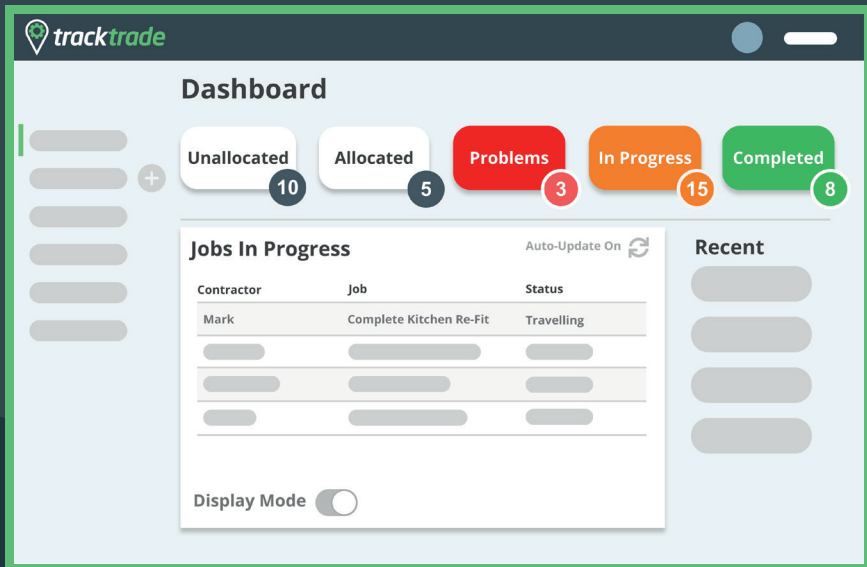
tracktrade

Dashboard

Unallocated 10
Allocated 5
Problems 3
In Progress 15
Completed 8

Jobs In Progress
Auto-Update On

| Contractor | Job | Status |
|---|---|---|
| Mark | Complete Kitchen Re-Fit | Travelling |

Display Mode

Recent